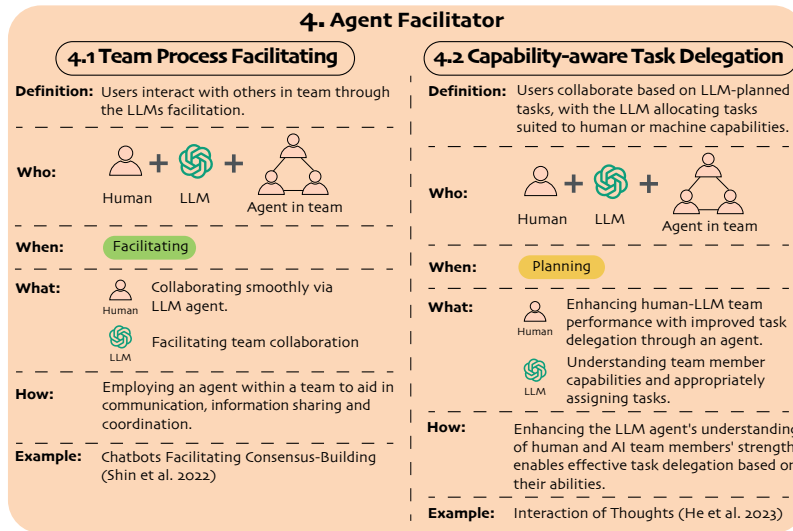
4. Agent Facilitator

4.1 Team Process Facilitating

Definition: Users interact with others in team through the LLMs facilitation.

Who: Human + LLM + Agent in team

When: Facilitating

What: Human Collaborating smoothly via LLM agent.
LLM Facilitating team collaboration

How: Employing an agent within a team to aid in communication, information sharing and coordination.

Example: Chatbots Facilitating Consensus-Building (Shin et al. 2022)

4.2 Capability-aware Task Delegation

Definition: Users collaborate based on LLM-planned tasks, with the LLM allocating tasks suited to human or machine capabilities.

Who: Human + LLM + Agent in team

When: Planning

What: Human Enhancing human-LLM team performance with improved task delegation through an agent.
LLM Understanding team member capabilities and appropriately assigning tasks.

How: Enhancing the LLM agent's understanding of human and AI team members' strength enables effective task delegation based on their abilities.

Example: Interaction of Thoughts (He et al. 2023)